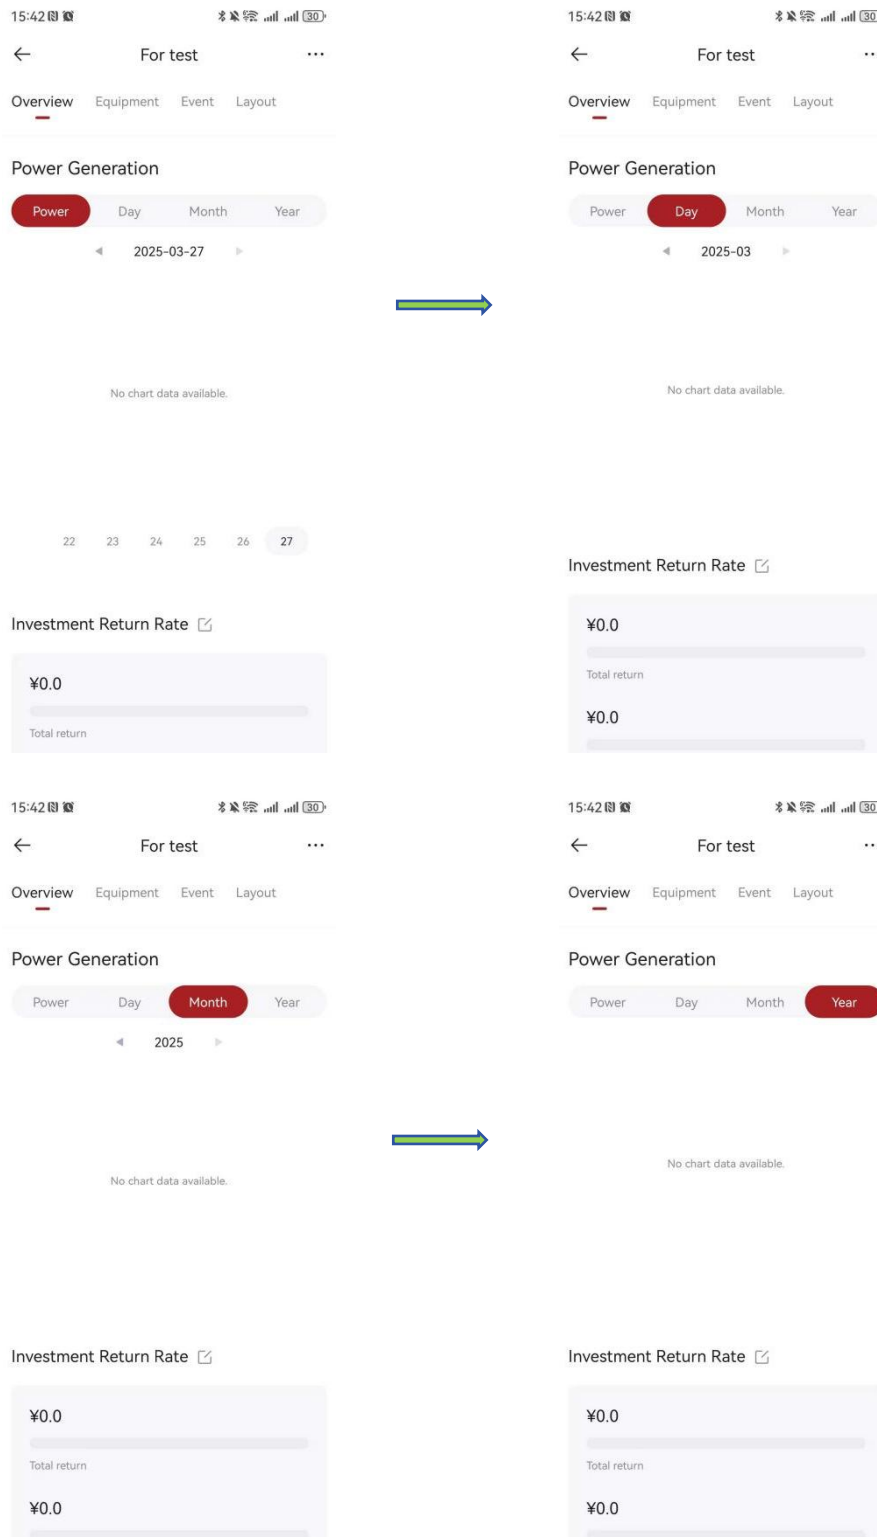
15:42 30

For test

Overview Equipment Event Layout

Power Generation

Power Day Month Year

2025-03-27

No chart data available.

22 23 24 25 26 27

Investment Return Rate

¥0.0

Total return

15:42 30

For test

Overview Equipment Event Layout

Power Generation

Power Day Month Year

2025-03

No chart data available.

Investment Return Rate

¥0.0

Total return

¥0.0

15:42 30

For test

Overview Equipment Event Layout

Power Generation

Power Day Month Year

2025

No chart data available.

Investment Return Rate

¥0.0

Total return

¥0.0

15:42 30

For test

Overview Equipment Event Layout

Power Generation

Power Day Month Year

No chart data available.

Investment Return Rate

¥0.0

Total return

¥0.0